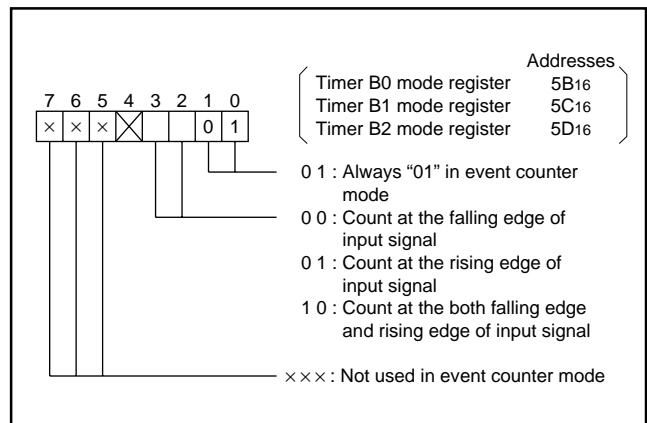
Addresses

Timer B0 mode register $5B_{16}$
Timer B1 mode register $5C_{16}$
Timer B2 mode register $5D_{16}$

7 6 5 4 3 2 1 0

× × × 0 1

0 1 : Always “01” in event counter mode

0 0 : Count at the falling edge of input signal
0 1 : Count at the rising edge of input signal
1 0 : Count at the both falling edge and rising edge of input signal

× × × : Not used in event counter mode